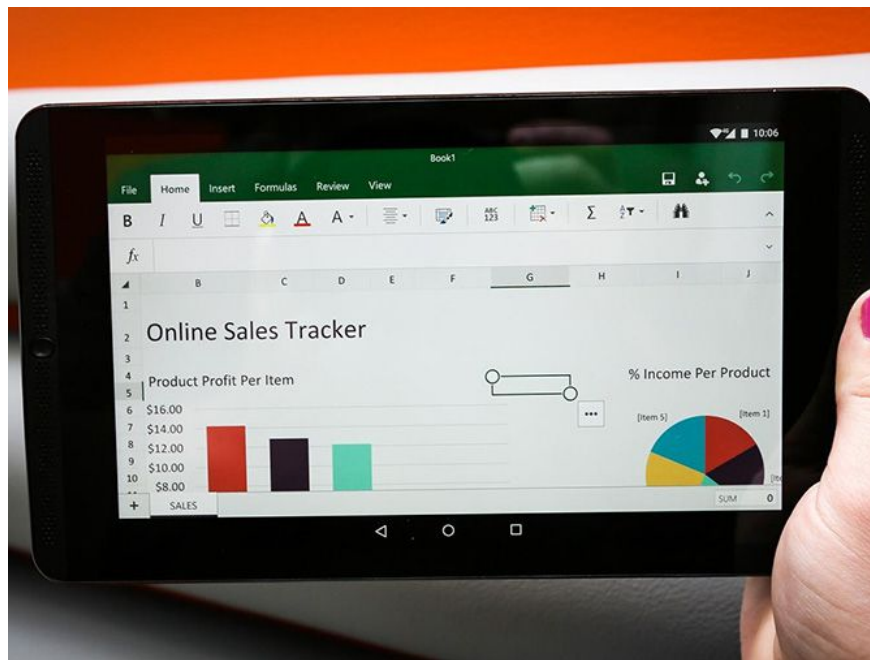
10:06

Book1

File Home Insert Formulas Review View

B I U A A

ABC 123

Σ

$fx$

B C D E F G H I J

1
2 Online Sales Tracker
3
4 Product Profit Per Item
5
6 $16.00
7 $14.00
8 $12.00
9 $10.00
10 $8.00

% Income Per Product

[Item 5] [Item 1]

[It

...

+ SALES

SUM 0